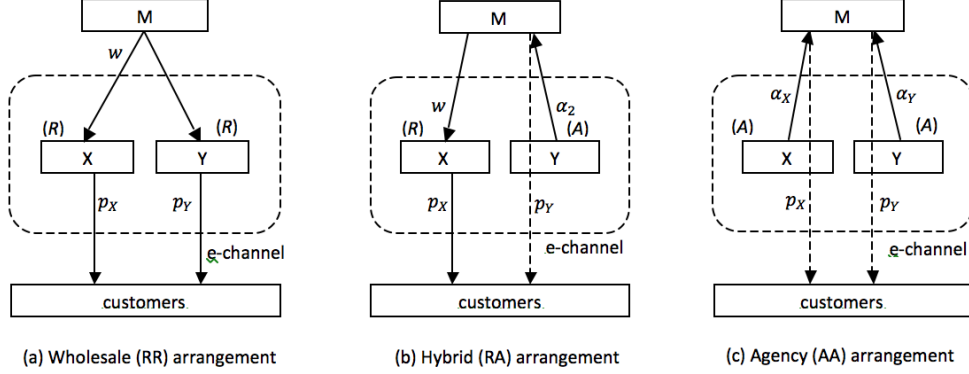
M

$w$

(R) (R)

X Y

$p_X$ $p_Y$

e-channel

customers

(a) Wholesale (RR) arrangement

M

$w$ $\alpha_2$

(R) (A)

X Y

$p_X$ $p_Y$

e-channel

customers

(b) Hybrid (RA) arrangement

M

$\alpha_X$ $\alpha_Y$

(A) (A)

X Y

$p_X$ $p_Y$

e-channel

customers

(c) Agency (AA) arrangement